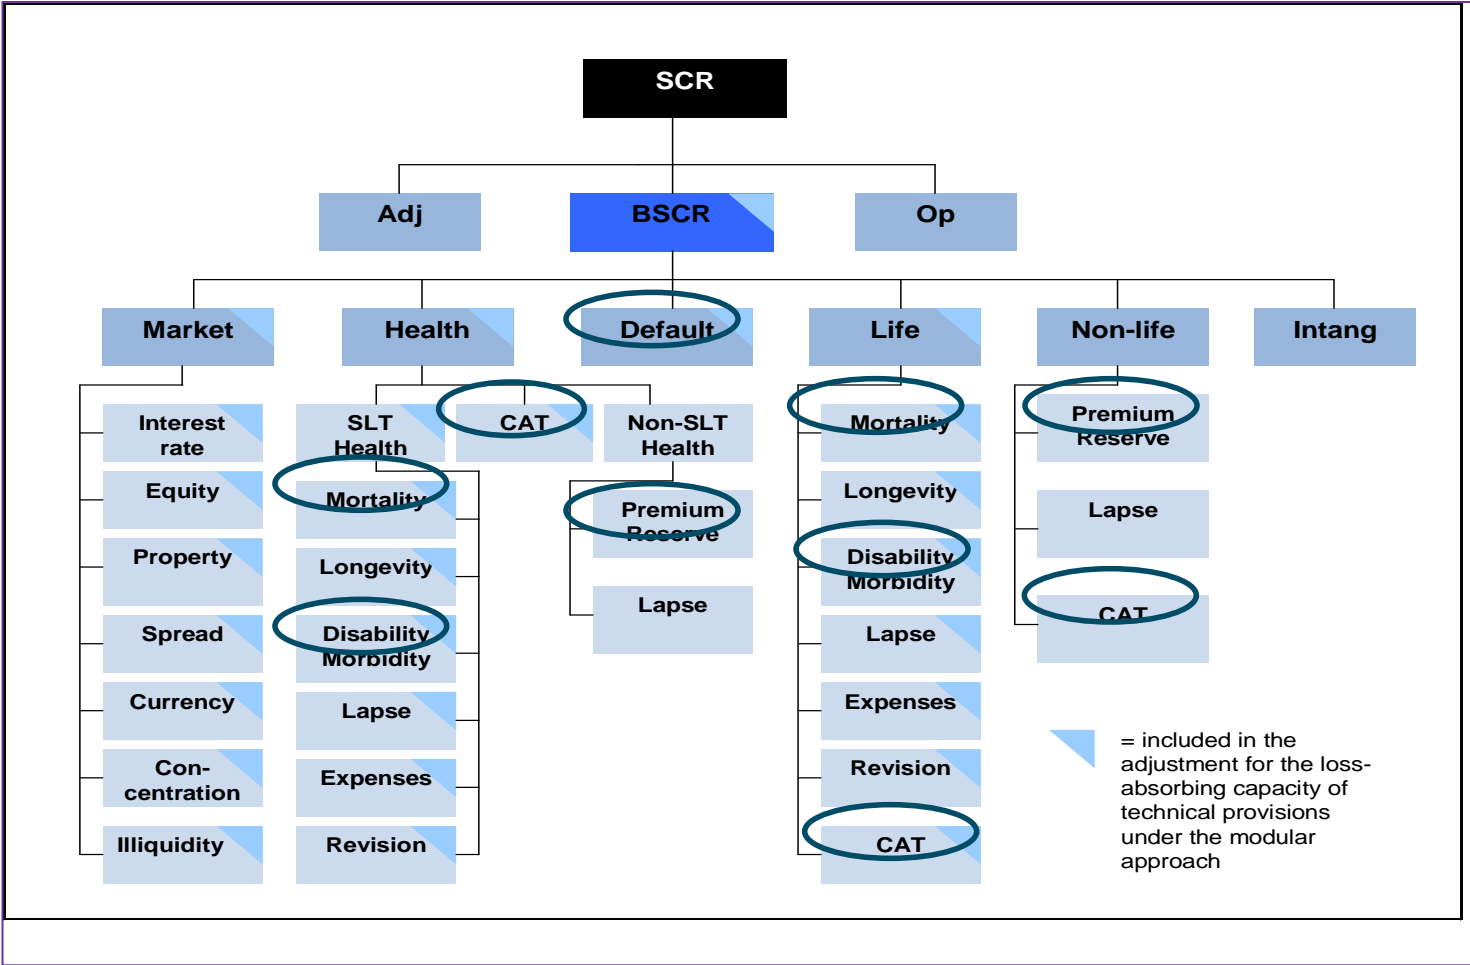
SCR

Adj

BSCR

Op

Market

Health

Default

Life

Non-life

Intang

Interest rate

Equity

Property

Spread

Currency

Con-centration

Illiquidity

SLT Health

CAT

Non-SLT Health

Mortality

Longevity

Disability Morbidity

Lapse

Expenses

Revision

Premium Reserve

Lapse

Mortality

Longevity

Disability Morbidity

Lapse

Expenses

Revision

CAT

Premium Reserve

Lapse

CAT

= included in the adjustment for the loss-absorbing capacity of technical provisions under the modular approach